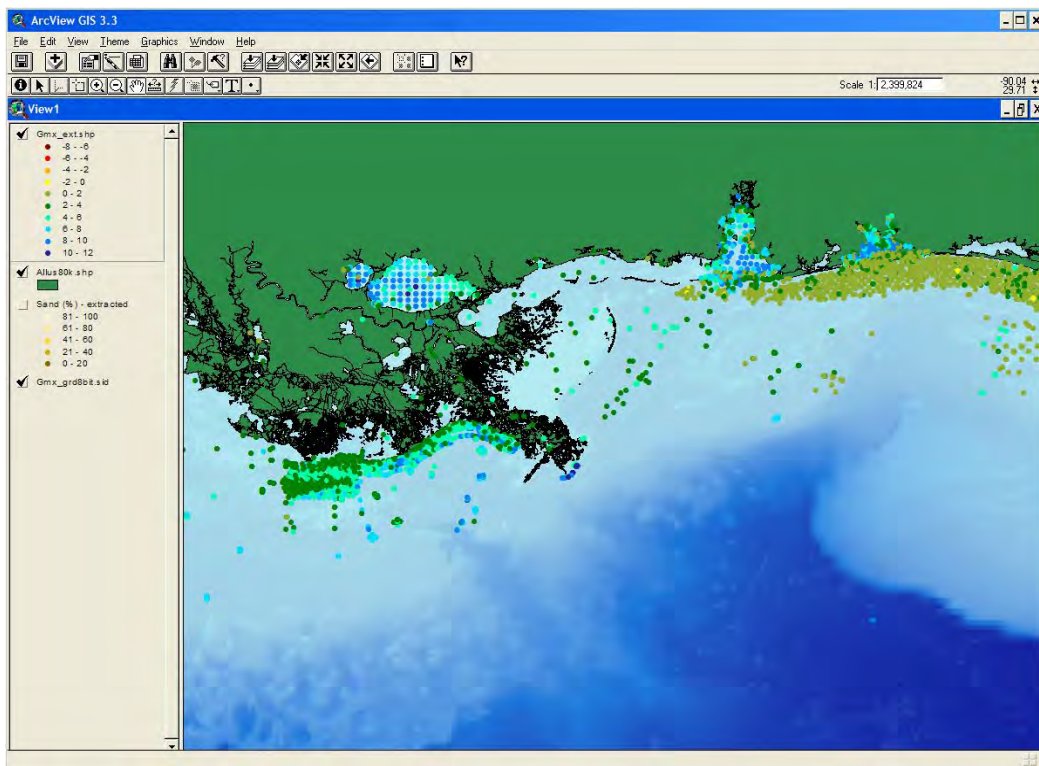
ArcView GIS 3.3

File Edit View Theme Graphics Window Help

Scale 1: 2,399,824

-90.04
29.71

View1

Gmx_ext.shp
-8 - -6
-6 - -4
-4 - -2
-2 - 0
0 - 2
2 - 4
4 - 6
6 - 8
8 - 10
10 - 12

Allus80k.shp

Sand (%) - extracted
81 - 100
61 - 80
41 - 60
21 - 40
0 - 20

Gmx_grd8bit.sid